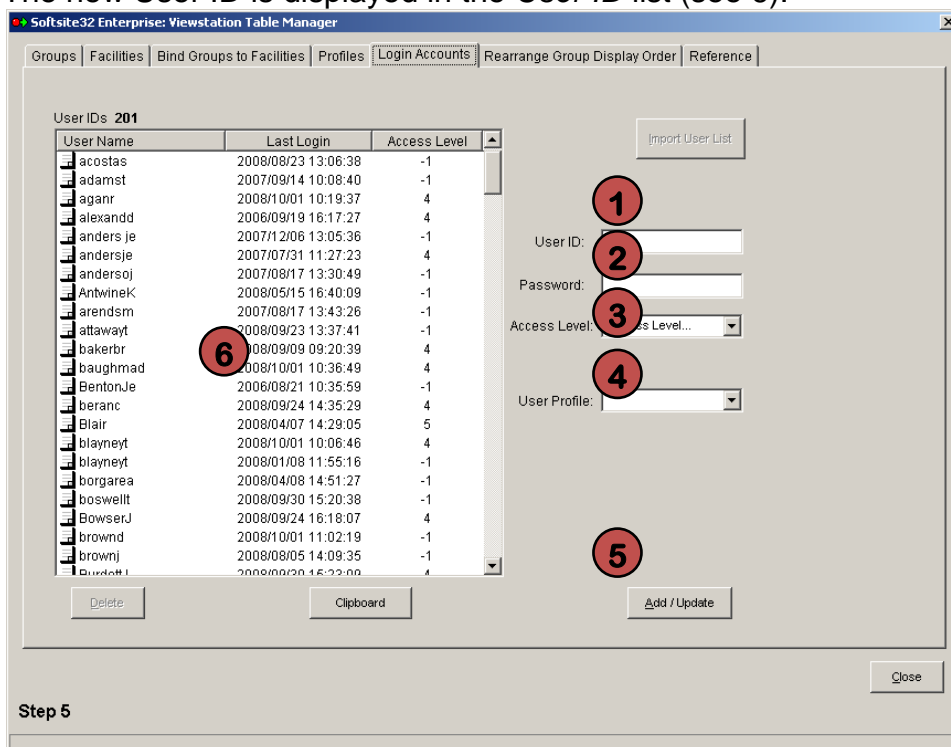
The new User ID is displayed in the User ID list (see 6).

Softsite32 Enterprise: Viewstation Table Manager

Groups | Facilities | Bind Groups to Facilities | Profiles | Login Accounts | Rearrange Group Display Order | Reference

User IDs 201

| User Name | Last Login | Access Level |
|---|---|---|
| acostas | 2008/08/23 13:06:38 | -1 |
| adamst | 2007/09/14 10:08:40 | -1 |
| aganr | 2008/10/01 10:19:37 | 4 |
| alexandd | 2006/09/19 16:17:27 | 4 |
| anders je | 2007/12/06 13:05:36 | -1 |
| andersje | 2007/07/31 11:27:23 | 4 |
| andersoj | 2007/08/17 13:30:49 | -1 |
| AntwineK | 2008/05/15 16:40:09 | -1 |
| arendsm | 2007/08/17 13:43:26 | -1 |
| attawayt | 2008/09/23 13:37:41 | -1 |
| bakerbr | 2008/09/09 09:20:39 | 4 |
| baughmad | 2008/10/01 10:36:49 | 4 |
| BentonJe | 2006/08/21 10:35:59 | -1 |
| beranc | 2008/09/24 14:35:29 | 4 |
| Blair | 2008/04/07 14:29:05 | 5 |
| blayneyt | 2008/10/01 10:06:46 | 4 |
| blayneyt | 2008/01/08 11:55:16 | -1 |
| borgarea | 2008/04/08 14:51:27 | -1 |
| boswellt | 2008/09/30 15:20:38 | -1 |
| BowserJ | 2008/09/24 16:18:07 | 4 |
| brownd | 2008/10/01 11:02:19 | -1 |
| brownj | 2008/08/05 14:09:35 | -1 |
| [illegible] | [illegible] | 4 |

6

Import User List

1

User ID:

2

Password:

3

Access Level: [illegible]ss Level...

4

User Profile:

5

Delete

Clipboard

Add / Update

Close

Step 5